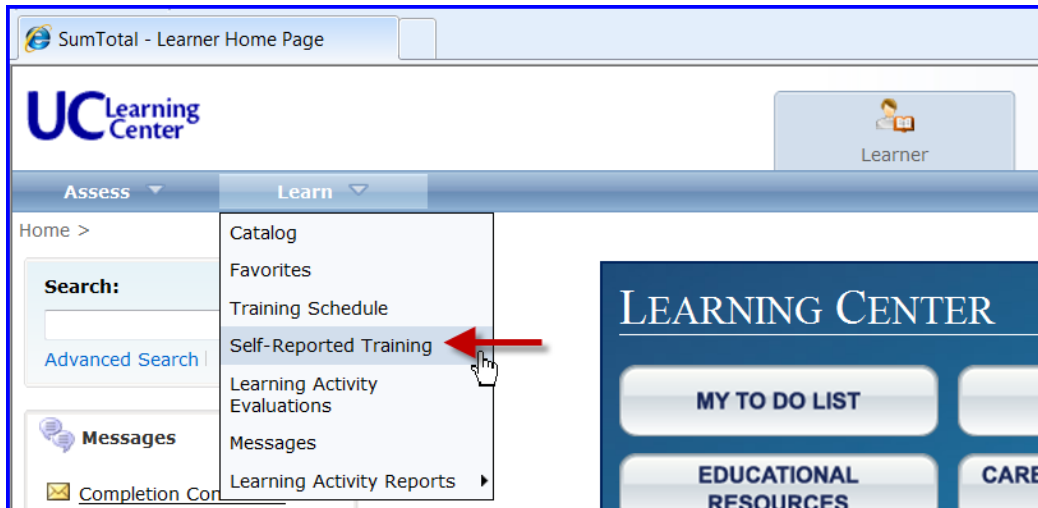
SumTotal - Learner Home Page

UC Learning Center

Learner

Assess

Learn

Home >

Search:

Advanced Search

Messages

Completion Con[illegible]

Catalog

Favorites

Training Schedule

Self-Reported Training

Learning Activity Evaluations

Messages

Learning Activity Reports

LEARNING CENTER

MY TO DO LIST

EDUCATIONAL RESOURCES

CARE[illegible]